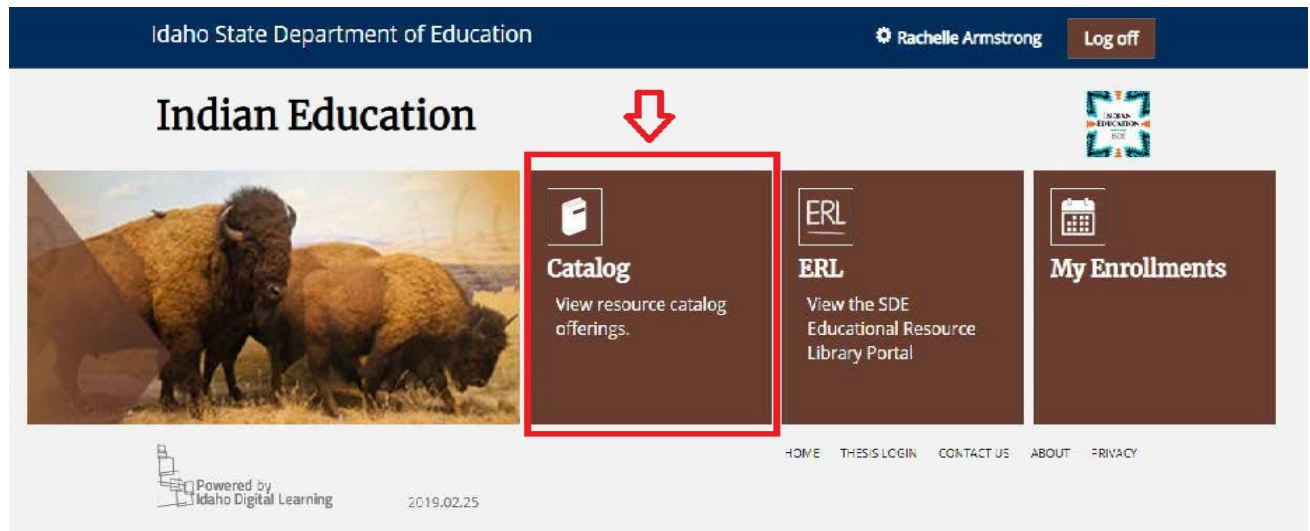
Idaho State Department of Education

Rachelle Armstrong

Log off

Indian Education

INDIAN EDUCATION ISDE

Catalog

View resource catalog offerings.

ERL

ERL

View the SDE Educational Resource Library Portal

My Enrollments

Powered by Idaho Digital Learning

2019.02.25

HOME THESIS LOGIN CONTACT US ABOUT PRIVACY